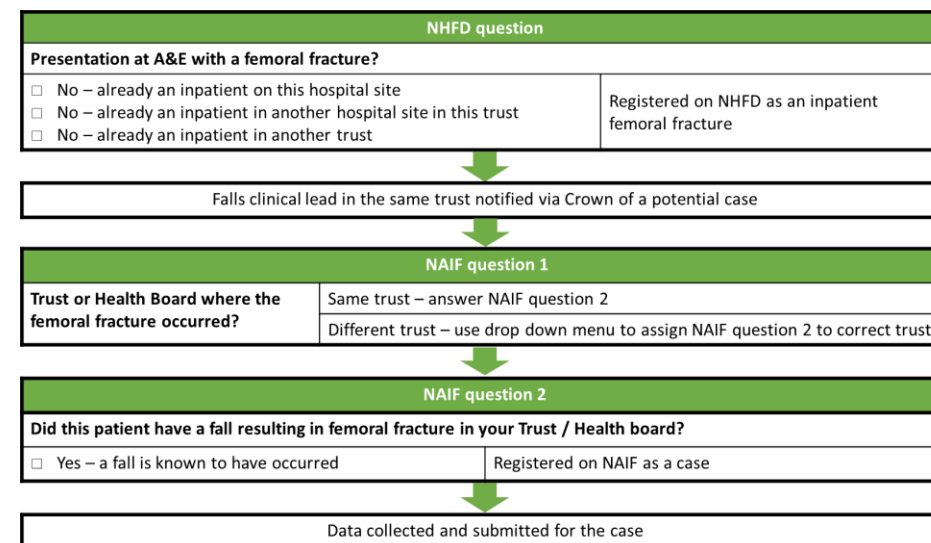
NHFD question

Presentation at A&E with a femoral fracture?

| | |
|---|---|
| ☐ No – already an inpatient on this hospital site<br>☐ No – already an inpatient in another hospital site in this trust<br>☐ No – already an inpatient in another trust | Registered on NHFD as an inpatient femoral fracture |

Falls clinical lead in the same trust notified via Crown of a potential case

NAIF question 1

| | |
|---|---|
| Trust or Health Board where the femoral fracture occurred? | Same trust – answer NAIF question 2 |
| | Different trust – use drop down menu to assign NAIF question 2 to correct trust |

NAIF question 2

Did this patient have a fall resulting in femoral fracture in your Trust / Health board?

| | |
|---|---|
| ☐ Yes – a fall is known to have occurred | Registered on NAIF as a case |

Data collected and submitted for the case